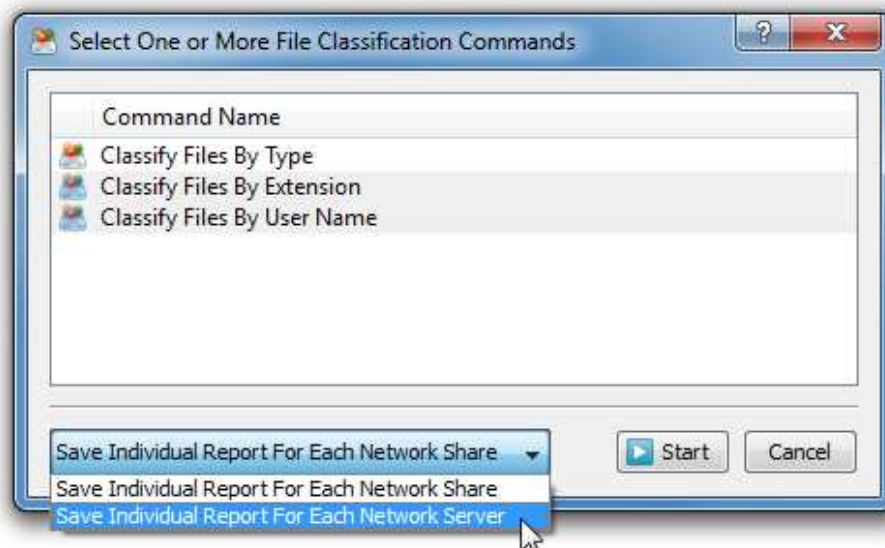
Select One or More File Classification Commands

?

X

Command Name

Classify Files By Type

Classify Files By Extension

Classify Files By User Name

Save Individual Report For Each Network Share

Start

Cancel

Save Individual Report For Each Network Share

Save Individual Report For Each Network Server